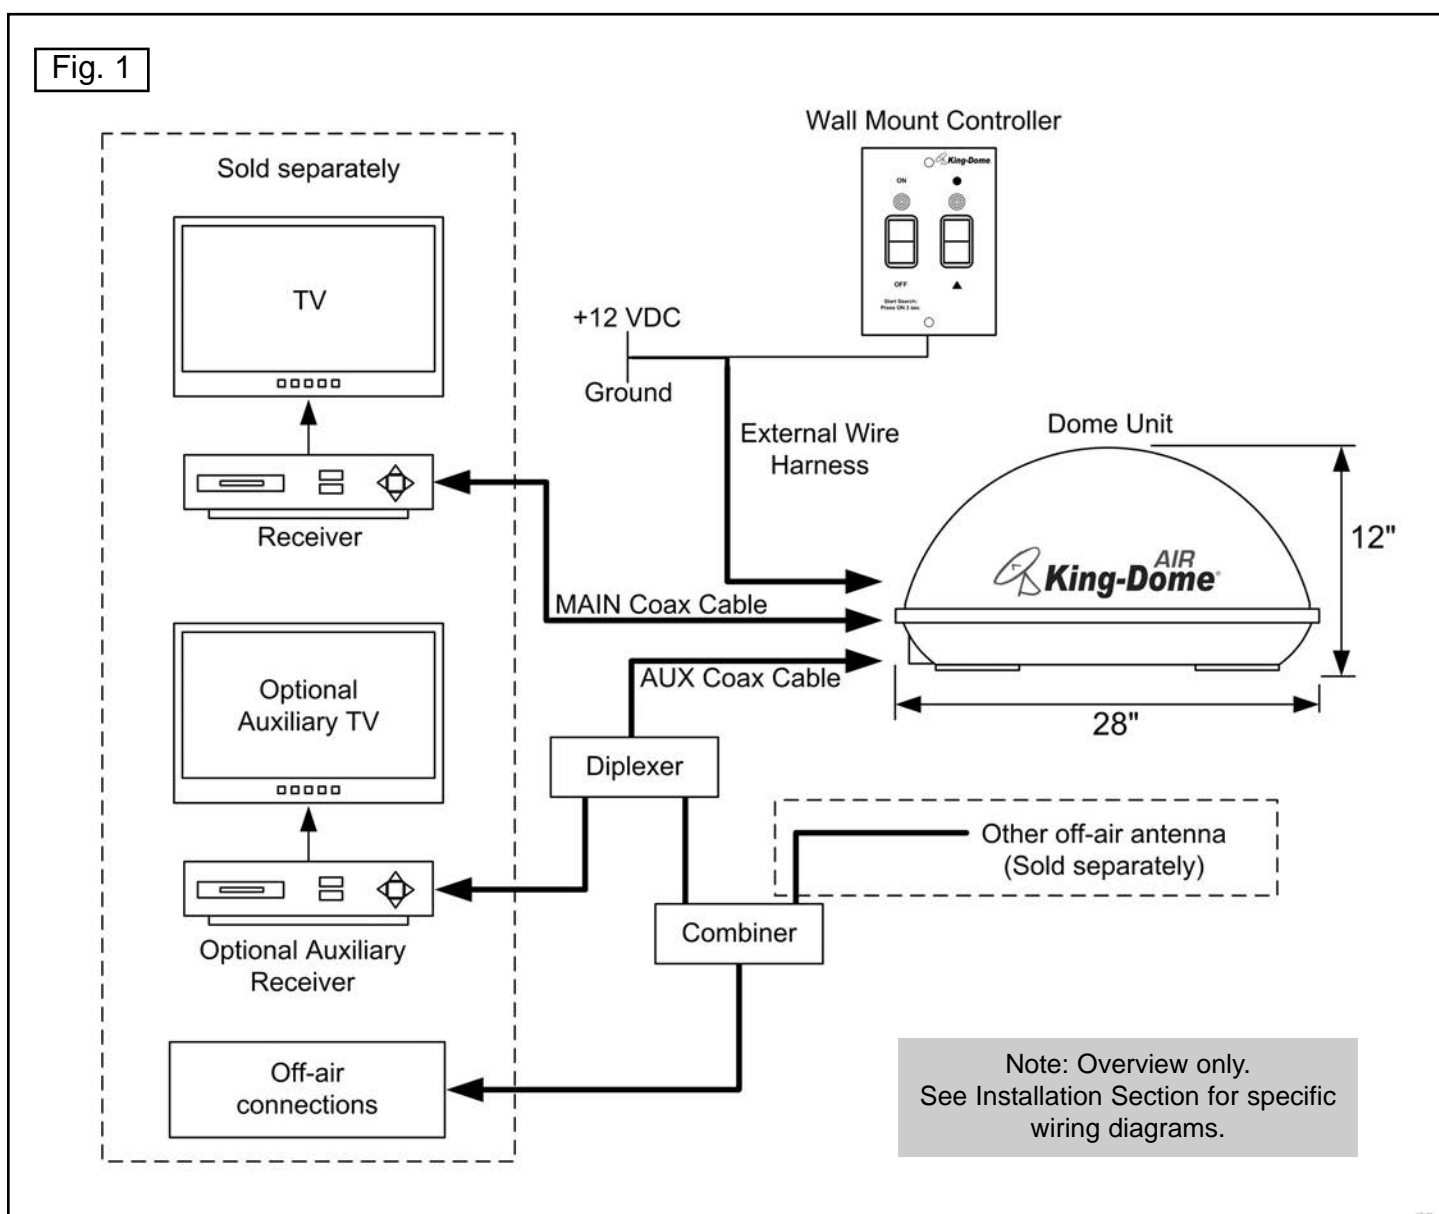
Fig. 1

Wall Mount Controller

King-Dome

ON

OFF

Start Search: Press ON 3 sec.

Sold separately

TV

+12 VDC

Ground

External Wire Harness

Dome Unit

Receiver

AIR King-Dome

12"

MAIN Coax Cable

AUX Coax Cable

Optional Auxiliary TV

28"

Diplexer

Other off-air antenna (Sold separately)

Combiner

Optional Auxiliary Receiver

Off-air connections

Note: Overview only. See Installation Section for specific wiring diagrams.